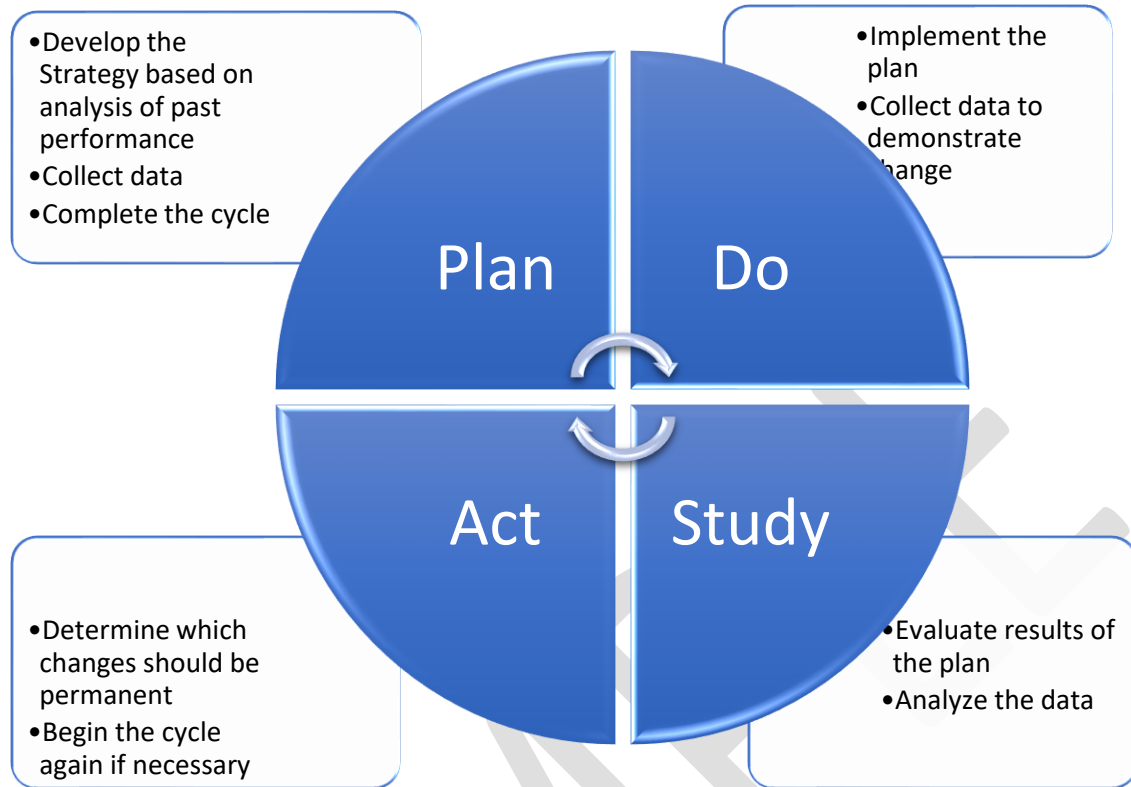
•Develop the Strategy based on analysis of past performance
•Collect data
•Complete the cycle

•Implement the plan
•Collect data to demonstrate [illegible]hange

Plan

Do

Act

Study

•Determine which changes should be permanent
•Begin the cycle again if necessary

•Evaluate results of the plan
•Analyze the data